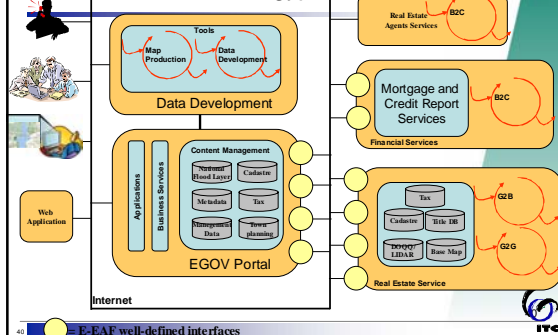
Real Estate Agents Services

B2C

Tools

Map Production

Data Development

Data Development

Mortgage and Credit Report Services

B2C

Financial Services

Content Management

National Flood Layer

Cadastre

Metadata

Tax

Management Data

Town planning

Applications

Business Services

Web Application

EGOV Portal

Tax

Cadastre

Title DB

DOQQ/ LIDAR

Base Map

G2B

G2G

Real Estate Service

Internet

40

= E-EAF well-defined interfaces

ITC